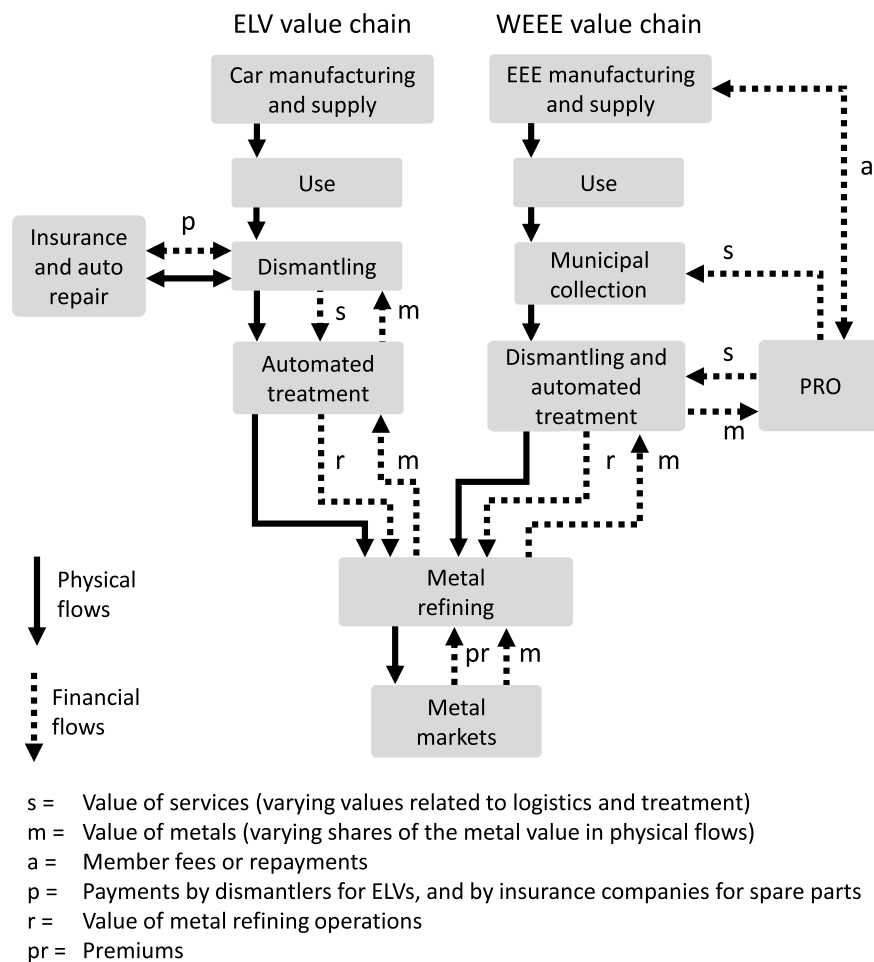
ELV value chain

WEEE value chain

Car manufacturing and supply

EEE manufacturing and supply

a

Use

Use

Insurance and auto repair

p

Dismantling

Municipal collection

s

s

m

Automated treatment

Dismantling and automated treatment

s

PRO

m

r

m

r

m

Physical flows

Financial flows

Metal refining

pr

m

Metal markets

s = Value of services (varying values related to logistics and treatment)
m = Value of metals (varying shares of the metal value in physical flows)
a = Member fees or repayments
p = Payments by dismantlers for ELVs, and by insurance companies for spare parts
r = Value of metal refining operations
pr = Premiums